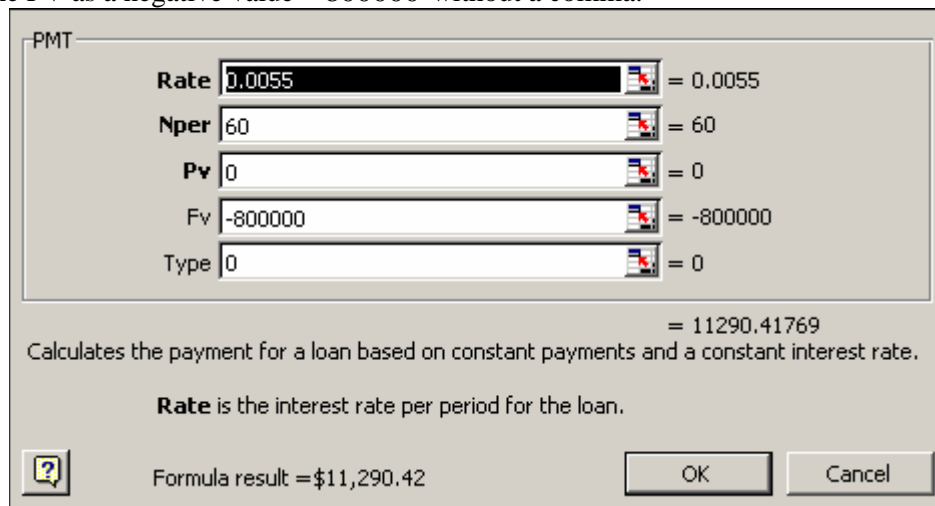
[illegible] FV as a negative value –800000 without a comma.

PMT

Rate 0.0055 = 0.0055

Nper 60 = 60

Pv 0 = 0

Fv -800000 = -800000

Type 0 = 0

= 11290.41769

Calculates the payment for a loan based on constant payments and a constant interest rate.

Rate is the interest rate per period for the loan.

?

Formula result =$11,290.42

OK

Cancel